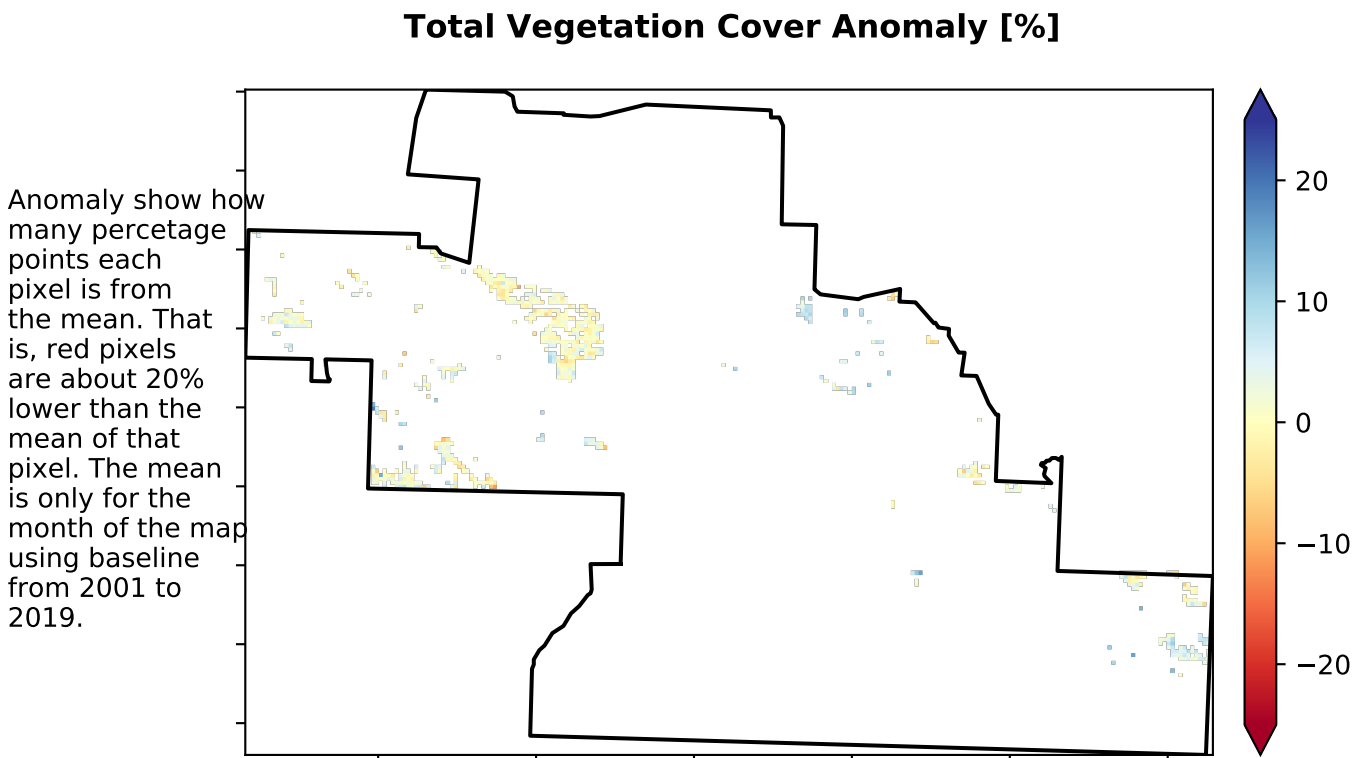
Total Vegetation Cover Anomaly [%]

Anomaly show how many percetage points each pixel is from the mean. That is, red pixels are about 20% lower than the mean of that pixel. The mean is only for the month of the map using baseline from 2001 to 2019.

20
10
0
−10
−20